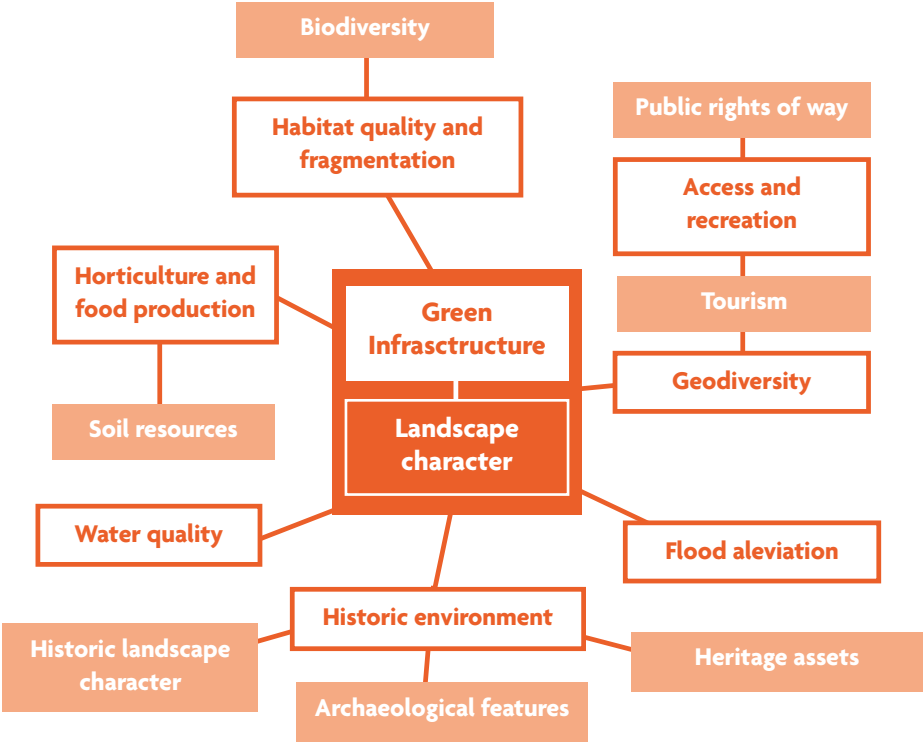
Biodiversity

Habitat quality and fragmentation

Public rights of way

Access and recreation

Horticulture and food production

Green Infrastructure

Tourism

Geodiversity

Landscape character

Soil resources

Water quality

Flood aleviation

Historic environment

Historic landscape character

Heritage assets

Archaeological features